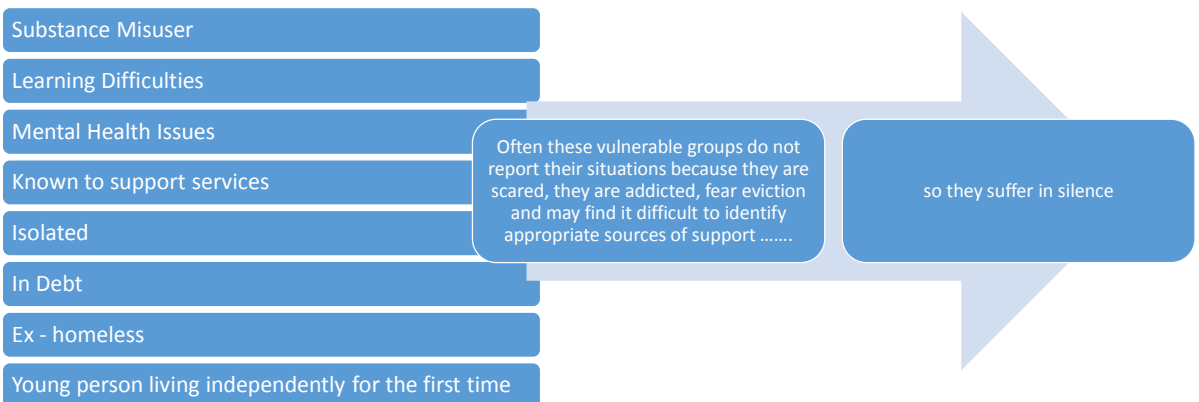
Substance Misuser

Learning Difficulties

Mental Health Issues

Known to support services

Isolated

In Debt

Ex - homeless

Young person living independently for the first time

Often these vulnerable groups do not report their situations because they are scared, they are addicted, fear eviction and may find it difficult to identify appropriate sources of support …….

so they suffer in silence